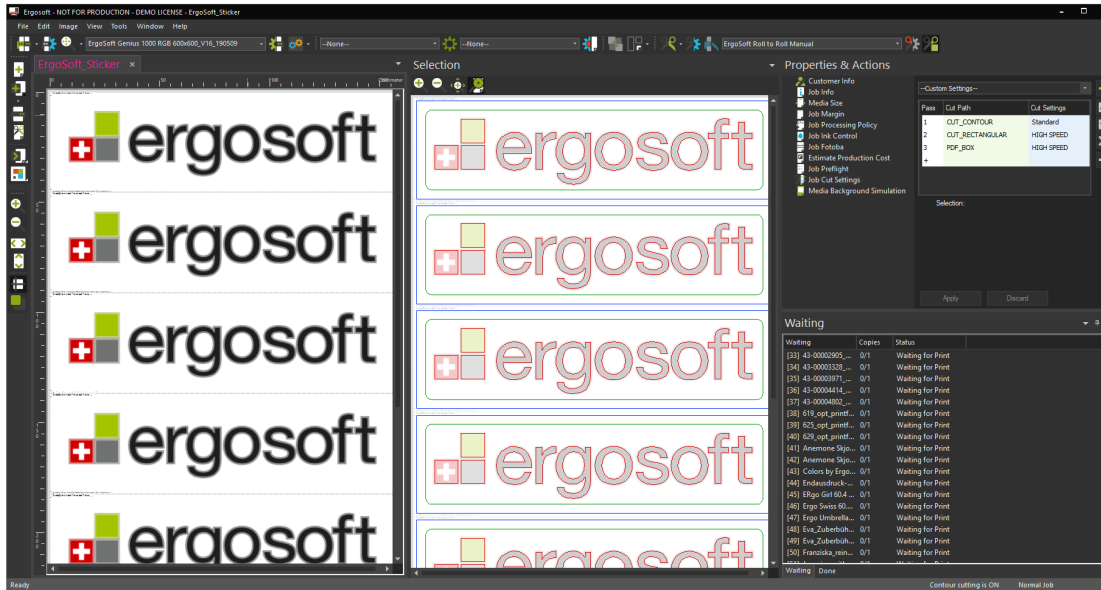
Ergosoft - NOT FOR PRODUCTION - DEMO LICENSE - ErgoSoft_Sticker

File Edit Image View Tools Window Help

ErgoSoft Genius 1000 RGB 600x600_V16_190509 --None-- --None-- ErgoSoft Roll to Roll Manual

ErgoSoft_Sticker ×

Selection

Properties & Actions

ergosoft

ergosoft

ergosoft

ergosoft

ergosoft

ergosoft

ergosoft

ergosoft

ergosoft

ergosoft

Customer Info
Job Info
Media Size
Job Margin
Job Processing Policy
Job Ink Control
Job Fotoba
Estimate Production Cost
Job Preflight
Job Cut Settings
Media Background Simulation

--Custom Settings--

| Pass | Cut Path | Cut Settings |
|---|---|---|
| 1 | CUT_CONTOUR | Standard |
| 2 | CUT_RECTANGULAR | HIGH SPEED |
| 3 | PDF_BOX | HIGH SPEED |
| + | | |

Selection:

Apply Discard

Waiting

| Waiting | Copies | Status |
|---|---|---|
| [33] 43-00002905_... | 0/1 | Waiting for Print |
| [34] 43-00003328_... | 0/1 | Waiting for Print |
| [35] 43-00003971_... | 0/1 | Waiting for Print |
| [36] 43-00004414_... | 0/1 | Waiting for Print |
| [37] 43-00004802_... | 0/1 | Waiting for Print |
| [38] 619_opt_printf... | 0/1 | Waiting for Print |
| [39] 625_opt_printf... | 0/1 | Waiting for Print |
| [40] 629_opt_printf... | 0/1 | Waiting for Print |
| [41] Anemone Skjo... | 0/1 | Waiting for Print |
| [42] Anemone Skjo... | 0/1 | Waiting for Print |
| [43] Colors by Ergo... | 0/1 | Waiting for Print |
| [44] Endausdruck-... | 0/1 | Waiting for Print |
| [45] ERgo Girl 60.4 ... | 0/1 | Waiting for Print |
| [46] Ergo Swiss 60.... | 0/1 | Waiting for Print |
| [47] Ergo Umbrella... | 0/1 | Waiting for Print |
| [48] Eva_Zuberbüh... | 0/1 | Waiting for Print |
| [49] Eva_Zuberbüh... | 0/1 | Waiting for Print |
| [50] Franziska_rein... | 0/1 | Waiting for Print |

Waiting Done

Ready Contour cutting is ON Normal Job